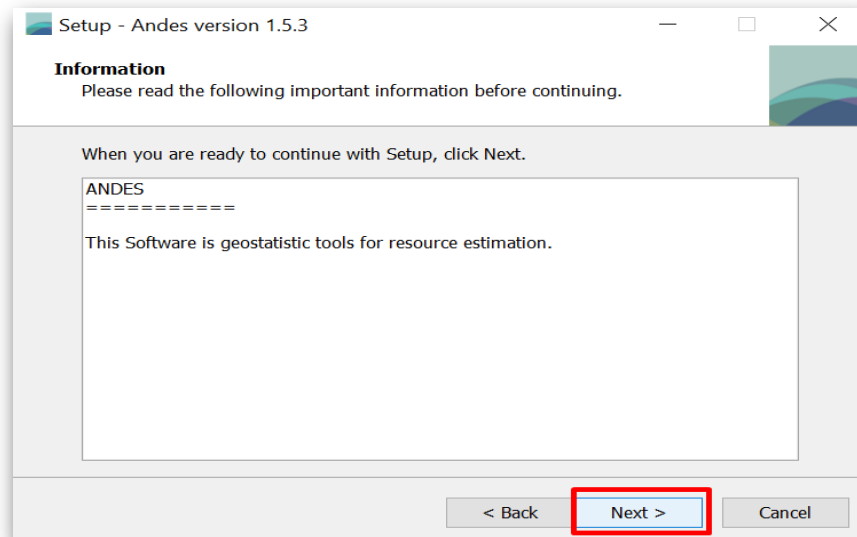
Setup - Andes version 1.5.3

Information
Please read the following important information before continuing.

When you are ready to continue with Setup, click Next.

ANDES
===========

This Software is geostatistic tools for resource estimation.

< Back
Next >
Cancel